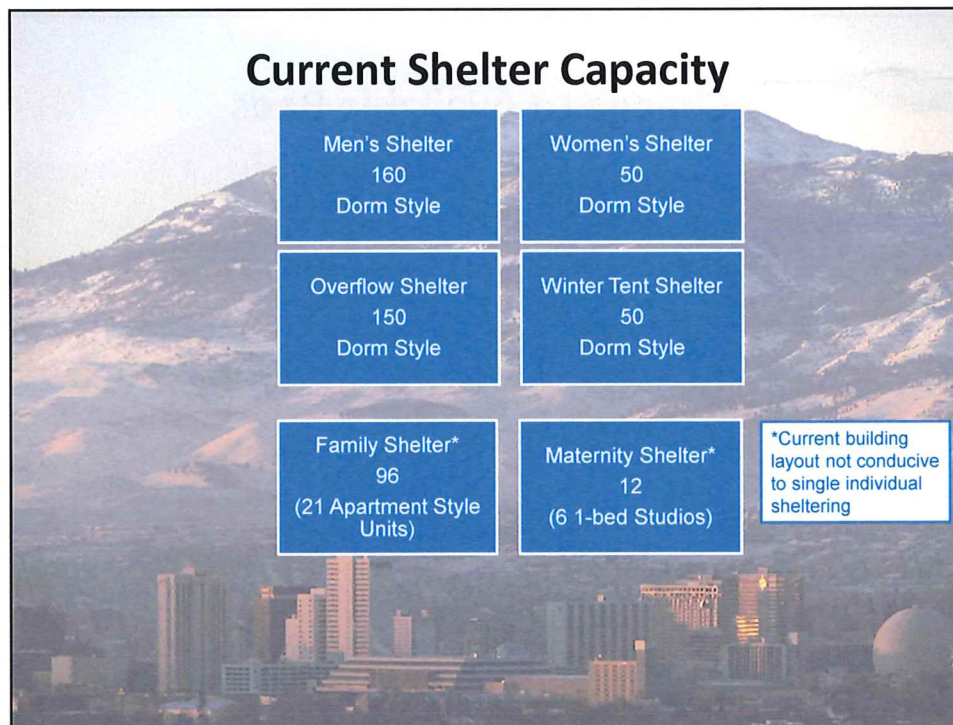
Current Shelter Capacity

Men's Shelter
160
Dorm Style

Women's Shelter
50
Dorm Style

Overflow Shelter
150
Dorm Style

Winter Tent Shelter
50
Dorm Style

Family Shelter*
96
(21 Apartment Style Units)

Maternity Shelter*
12
(6 1-bed Studios)

*Current building layout not conducive to single individual sheltering